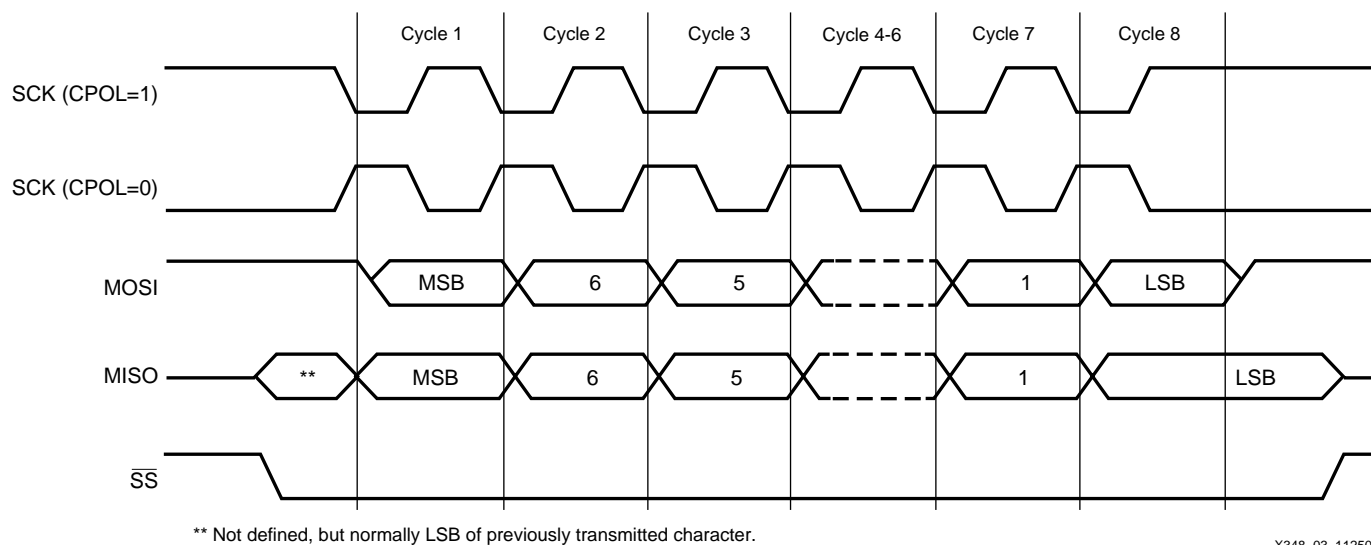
Cycle 1 Cycle 2 Cycle 3 Cycle 4-6 Cycle 7 Cycle 8

SCK (CPOL=1)

SCK (CPOL=0)

MOSI MSB 6 5 1 LSB

MISO ** MSB 6 5 1 LSB

$\overline{SS}$

** Not defined, but normally LSB of previously transmitted character.

X348_03_1125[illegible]